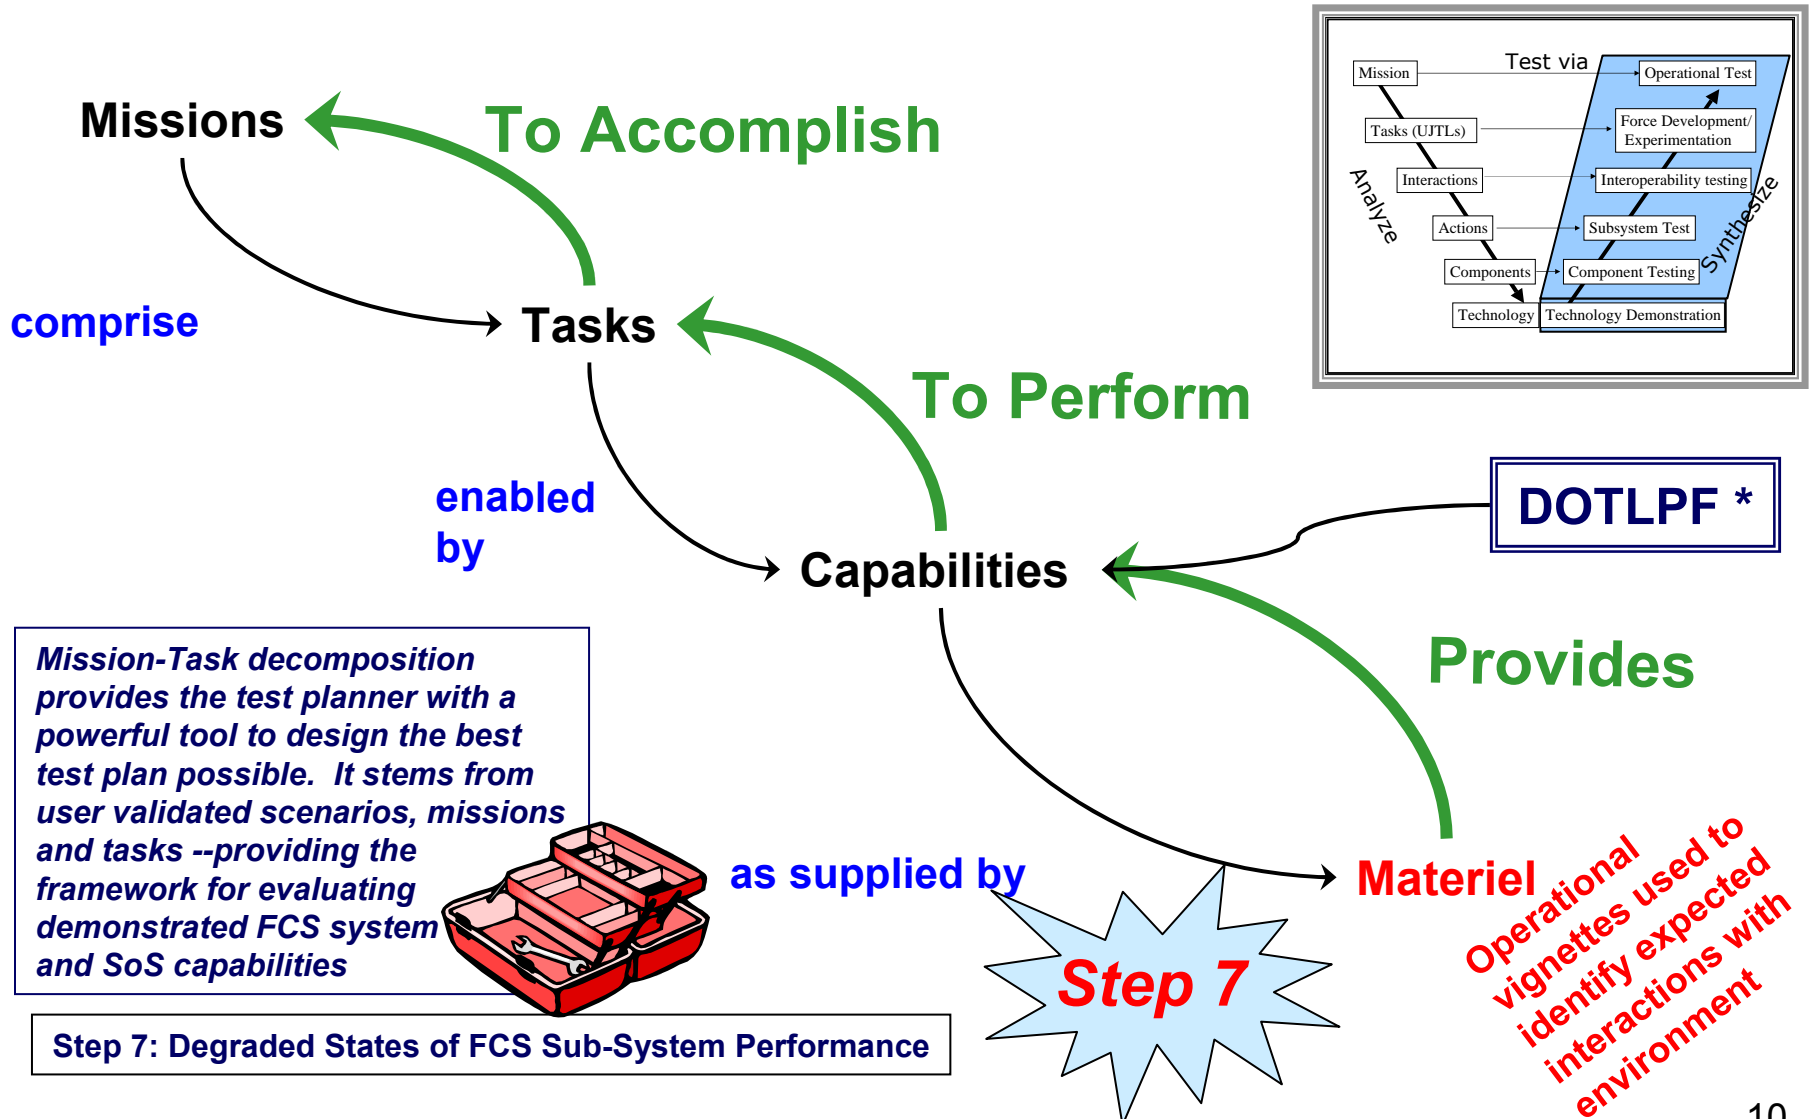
Missions

To Accomplish

comprise

Tasks

To Perform

enabled by

Capabilities

DOTLPF *

Provides

Materiel

as supplied by

Mission-Task decomposition provides the test planner with a powerful tool to design the best test plan possible. It stems from user validated scenarios, missions and tasks --providing the framework for evaluating demonstrated FCS system and SoS capabilities

Step 7

Operational vignettes used to identify expected interactions with environment

Step 7: Degraded States of FCS Sub-System Performance

Test via

| Mission | Operational Test |
|---|---|
| Tasks (UJTLs) | Force Development/ Experimentation |
| Interactions | Interoperability testing |
| Actions | Subsystem Test |
| Components | Component Testing |
| Technology | Technology Demonstration |

Analyze

Synthesize

10